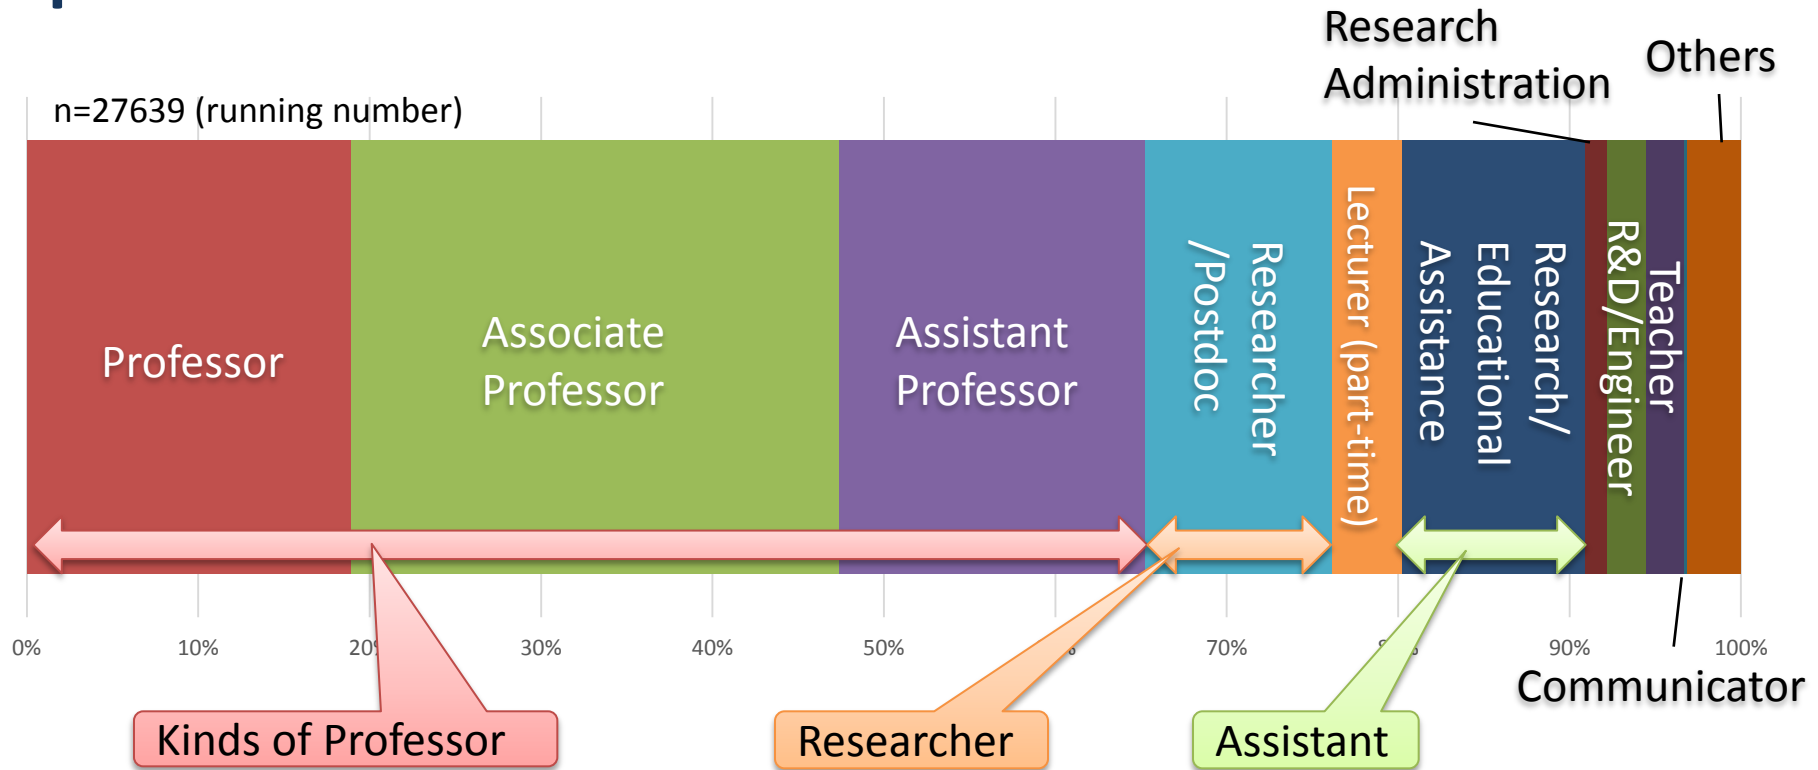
Research Administration

Others

n=27639 (running number)

Professor

Associate Professor

Assistant Professor

Researcher /Postdoc

Lecturer (part-time)

Research/ Educational Assistance

R&D/Engineer

Teacher

0%

10%

20

30%

40%

50%

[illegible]

70%

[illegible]

90%

100%

Communicator

Kinds of Professor

Researcher

Assistant